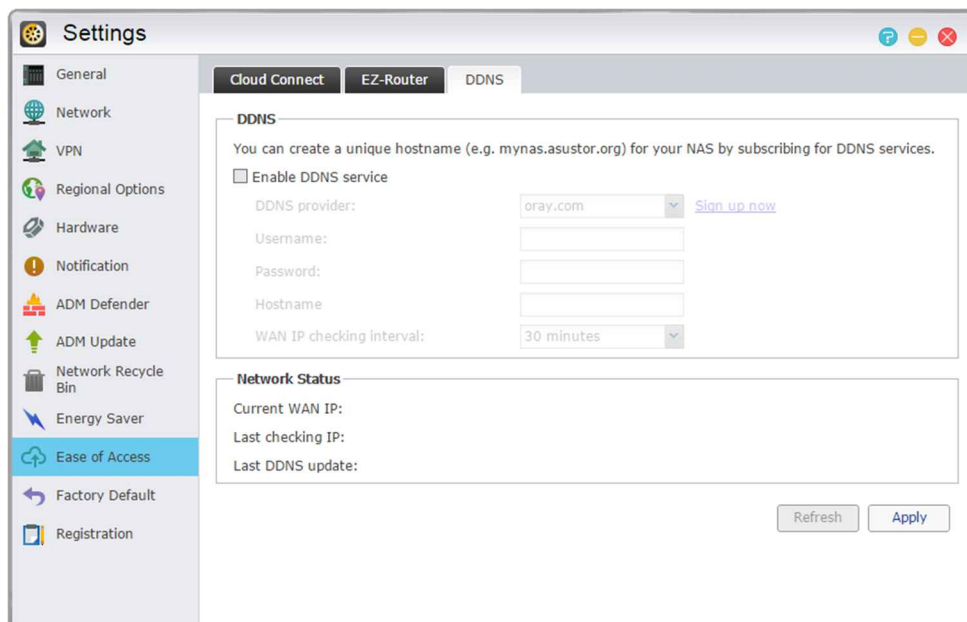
Settings

General
Network
VPN
Regional Options
Hardware
Notification
ADM Defender
ADM Update
Network Recycle Bin
Energy Saver
Ease of Access
Factory Default
Registration

Cloud Connect
EZ-Router
DDNS

DDNS
You can create a unique hostname (e.g. mynas.asustor.org) for your NAS by subscribing for DDNS services.
Enable DDNS service
DDNS provider: oray.com Sign up now
Username:
Password:
Hostname
WAN IP checking interval: 30 minutes

Network Status
Current WAN IP:
Last checking IP:
Last DDNS update:

Refresh
Apply